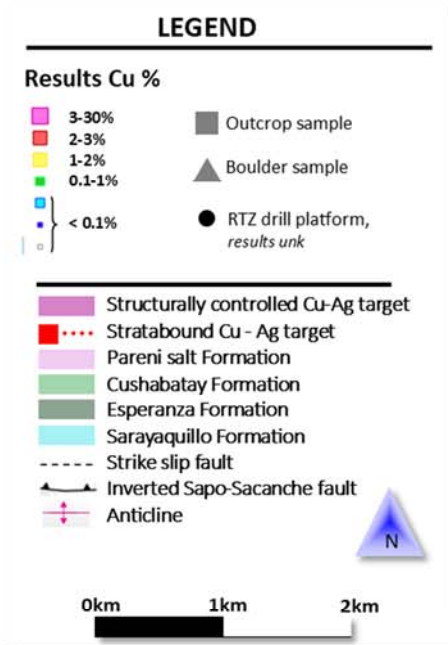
LEGEND

Results Cu %

3-30%
2-3%
1-2%
0.1-1%
< 0.1%

Outcrop sample
Boulder sample
RTZ drill platform, results unk

Structurally controlled Cu-Ag target
Stratabound Cu - Ag target
Pareni salt Formation
Cushabatay Formation
Esperanza Formation
Sarayaquillo Formation
Strike slip fault
Inverted Sapo-Sacanche fault
Anticline

N

0km 1km 2km